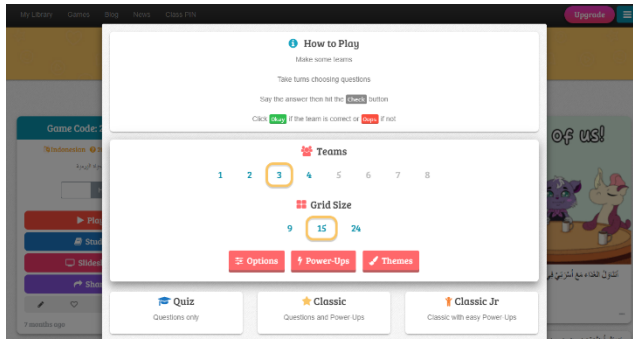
My Library Games Blog News Class PIN Upgrade

How to Play
Make some teams
Take turns choosing questions
Say the answer then hit the Check button
Click Okay if the team is correct or Oops if not

Game Code: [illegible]
Indonesian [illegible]

Teams
1 2 3 4 5 6 7 8

Grid Size
9 15 24

Options Power-Ups Themes

Quiz
Questions only

Classic
Questions and Power Ups

Classic Jr
Classic with easy Power Ups

Pla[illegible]
Stud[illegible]
Slides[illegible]
Sha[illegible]

7 months ago

of us!